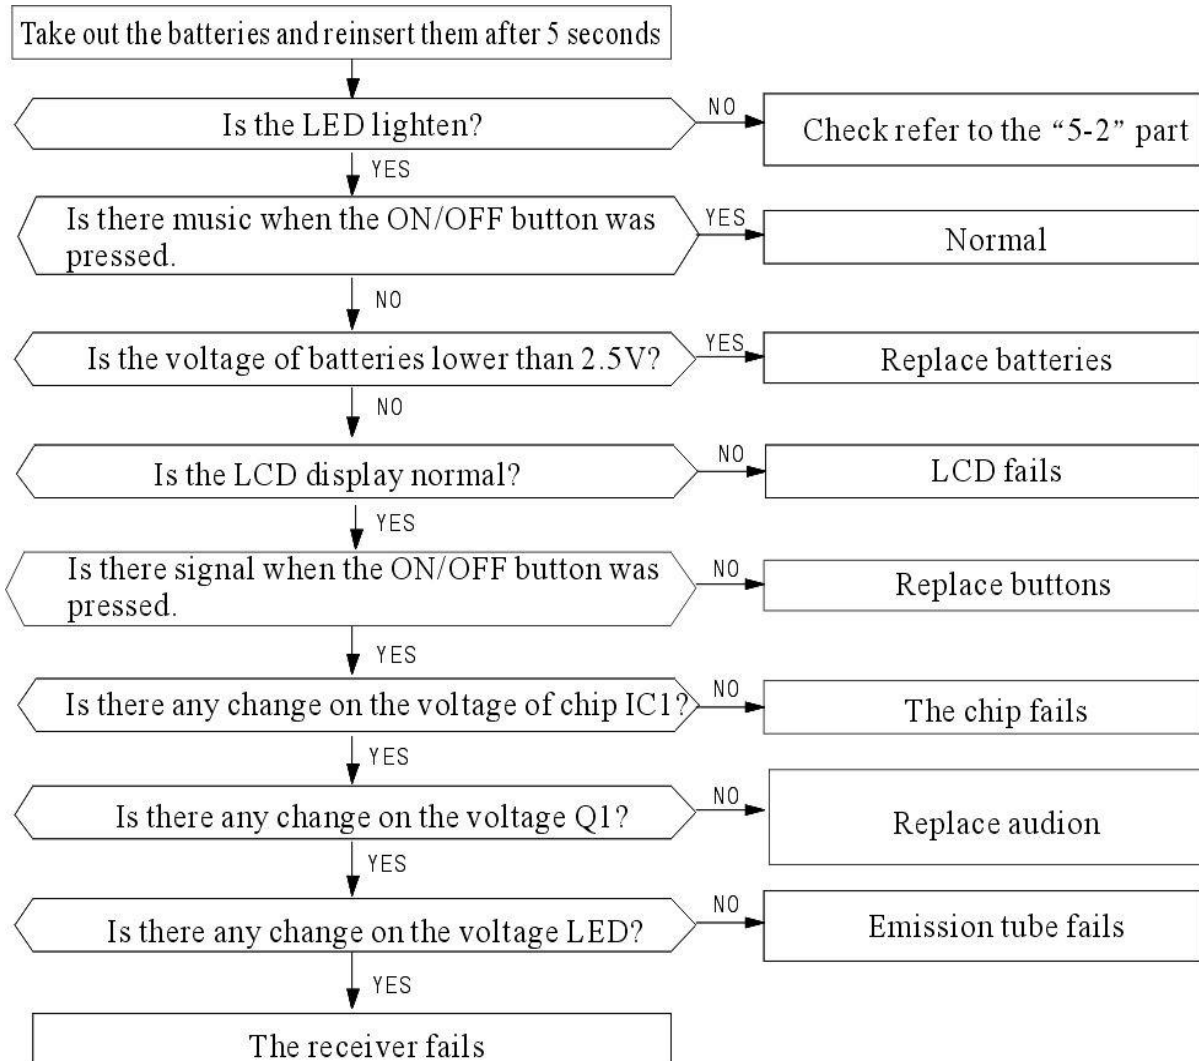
Take out the batteries and reinsert them after 5 seconds

Is the LED lighten?

NO

Check refer to the “5-2” part

YES

Is there music when the ON/OFF button was pressed.

YES

Normal

NO

Is the voltage of batteries lower than 2.5V?

YES

Replace batteries

NO

Is the LCD display normal?

NO

LCD fails

YES

Is there signal when the ON/OFF button was pressed.

NO

Replace buttons

YES

Is there any change on the voltage of chip IC1?

NO

The chip fails

YES

Is there any change on the voltage Q1?

NO

Replace audion

YES

Is there any change on the voltage LED?

NO

Emission tube fails

YES

The receiver fails